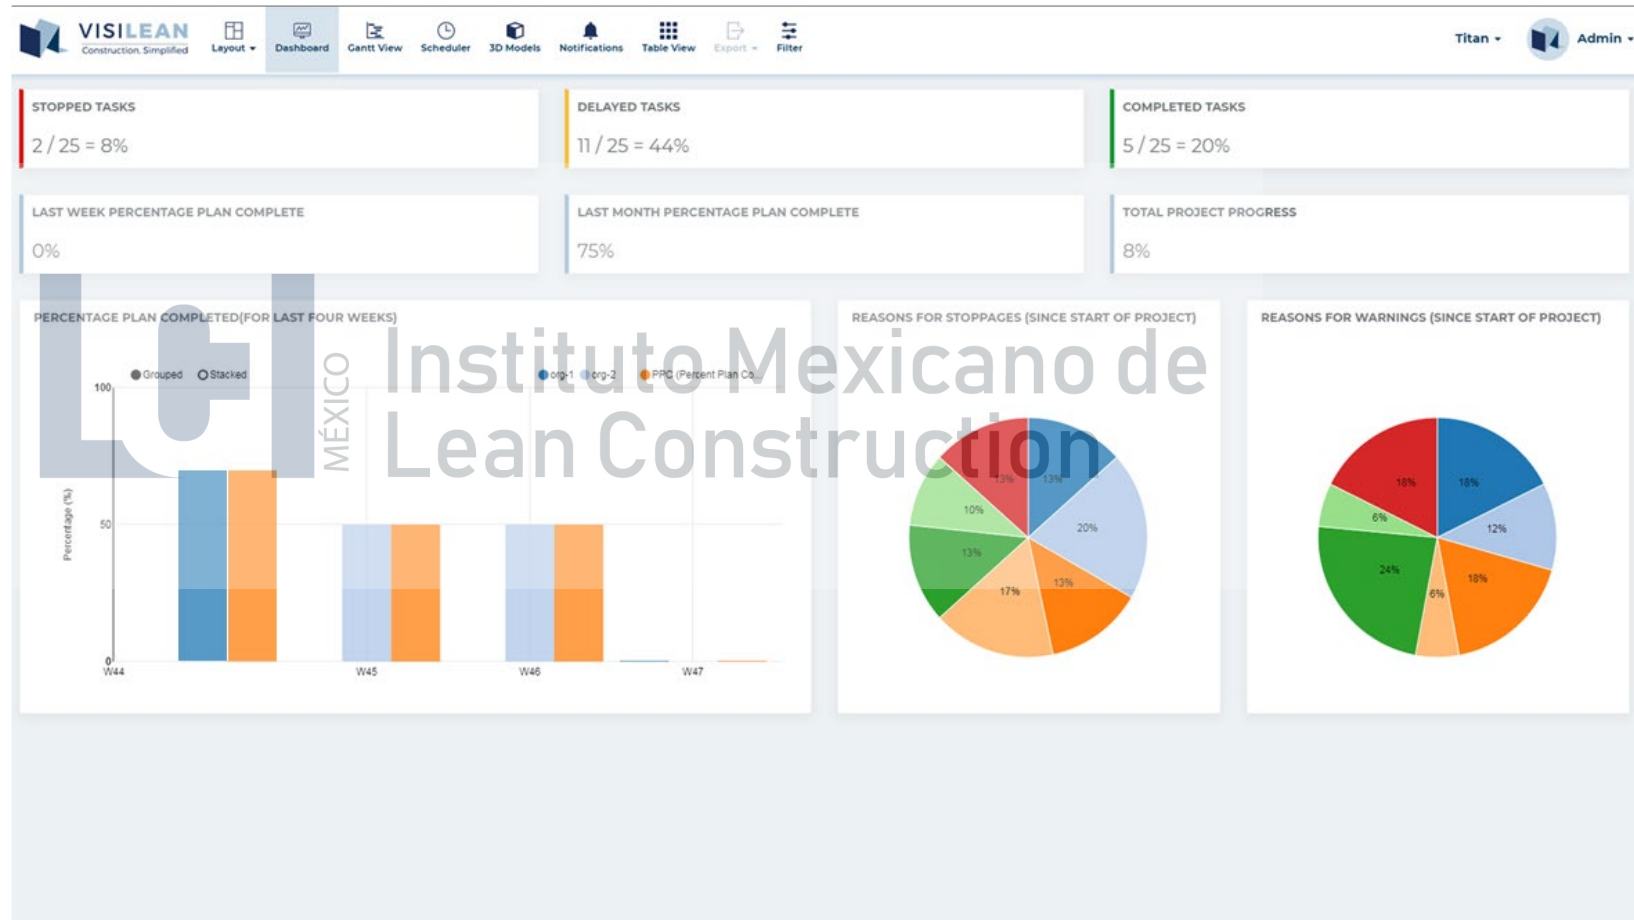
VISILEAN
Construction. Simplified

Layout ▾ Dashboard Gantt View Scheduler 3D Models Notifications Table View Export ▾ Filter

Titan ▾ Admin ▾

STOPPED TASKS
2 / 25 = 8%

DELAYED TASKS
11 / 25 = 44%

COMPLETED TASKS
5 / 25 = 20%

LAST WEEK PERCENTAGE PLAN COMPLETE
0%

LAST MONTH PERCENTAGE PLAN COMPLETE
75%

TOTAL PROJECT PROGRESS
8%

PERCENTAGE PLAN COMPLETED(FOR LAST FOUR WEEKS)

Grouped Stacked
org-1 org-2 PPC (Percent Plan Co...
100
50
0
Percentage (%)
W44 W45 W46 W47

MÉXICO
Instituto Mexicano de
Lean Construction

REASONS FOR STOPPAGES (SINCE START OF PROJECT)
13% 13% 20% 13% 17% 13% 10%

REASONS FOR WARNINGS (SINCE START OF PROJECT)
18% 18% 12% 18% 6% 24% 6%